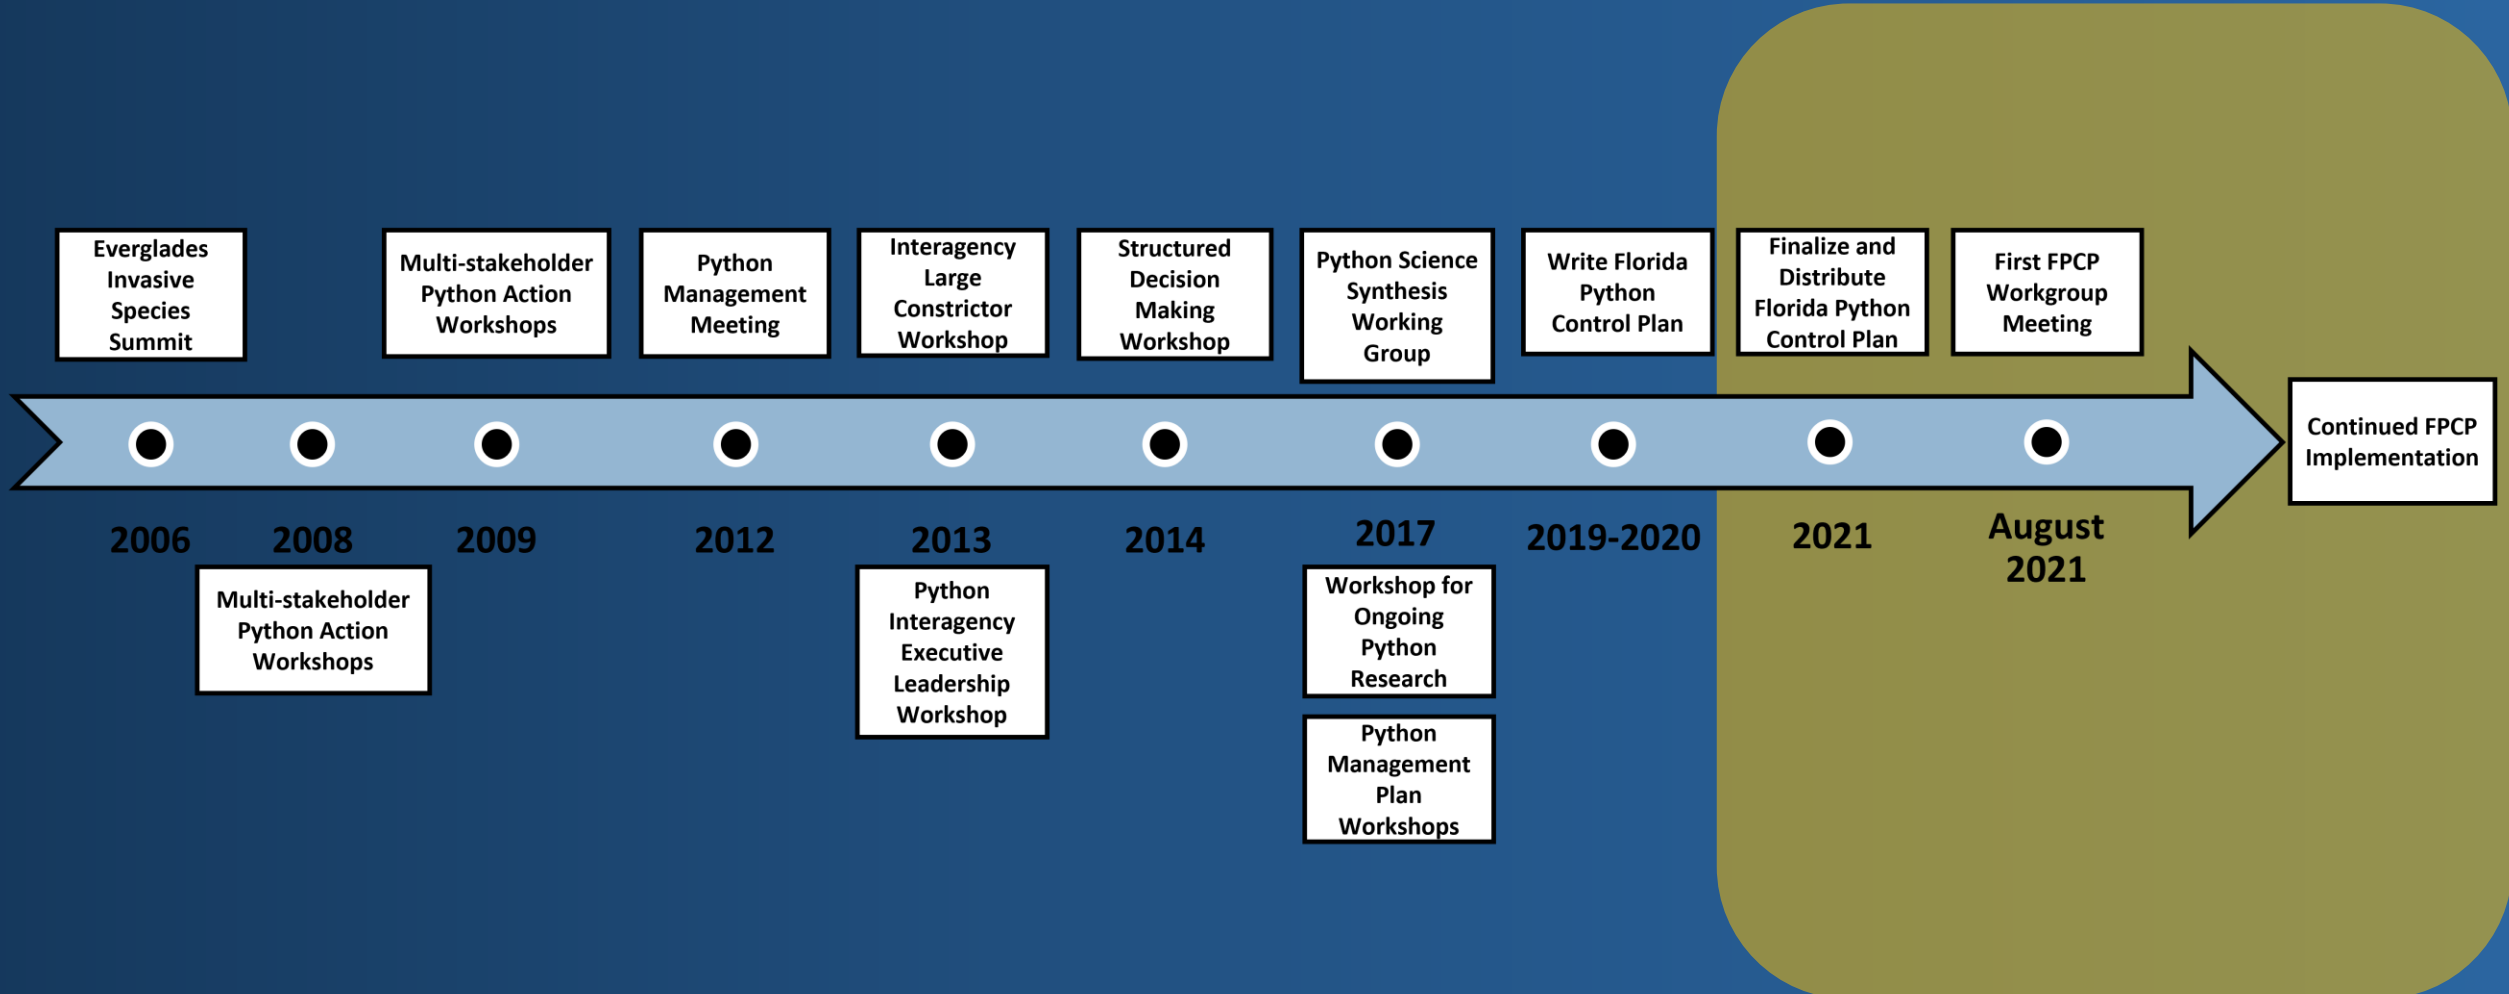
Everglades Invasive Species Summit

2006

Multi-stakeholder Python Action Workshops

2008

Multi-stakeholder Python Action Workshops

2009

Python Management Meeting

2012

Interagency Large Constrictor Workshop

2013

Python Interagency Executive Leadership Workshop

Structured Decision Making Workshop

2014

Python Science Synthesis Working Group

2017

Workshop for Ongoing Python Research

Python Management Plan Workshops

Write Florida Python Control Plan

2019-2020

Finalize and Distribute Florida Python Control Plan

2021

First FPCP Workgroup Meeting

August 2021

Continued FPCP Implementation